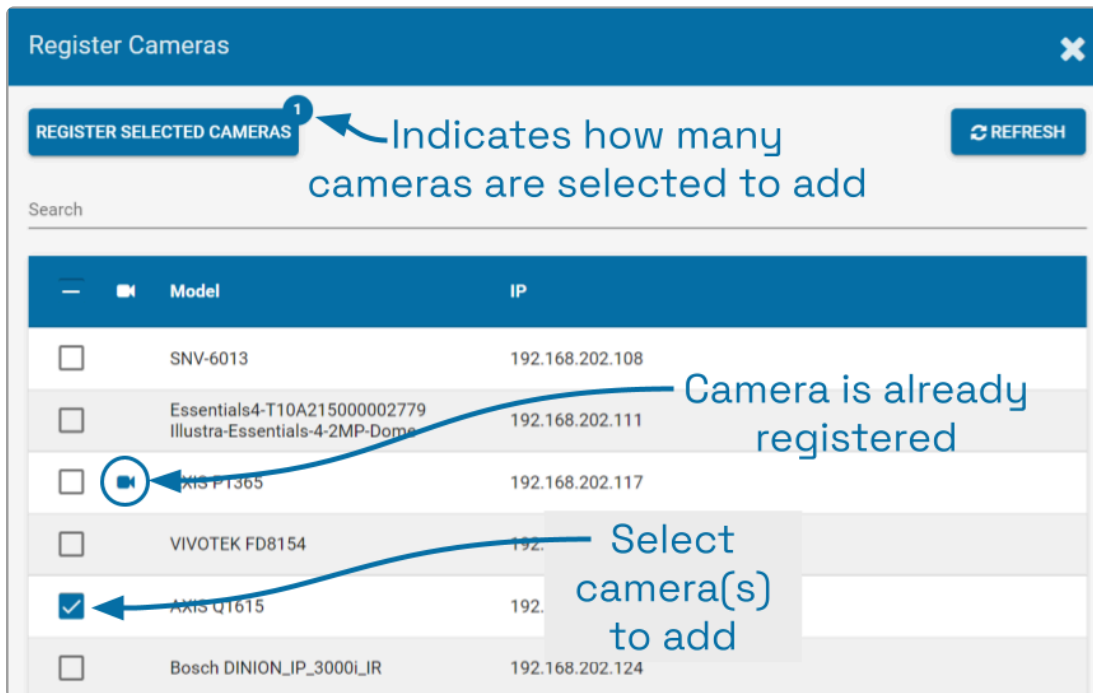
Register Cameras

REGISTER SELECTED CAMERAS 1

Indicates how many cameras are selected to add

REFRESH

Search

| | | Model | IP |
|---|---|---|---|
| | | SNV-6013 | 192.168.202.108 |
| | | Essentials4-T10A215000002779 Illustra-Essentials-4-2MP-Dome | 192.168.202.111 |
| | | AXIS P1365 | 192.168.202.117 |
| | | VIVOTEK FD8154 | 192. |
| | | AXIS Q1615 | 192. |
| | | Bosch DINION_IP_3000i_IR | 192.168.202.124 |

Camera is already registered

Select camera(s) to add